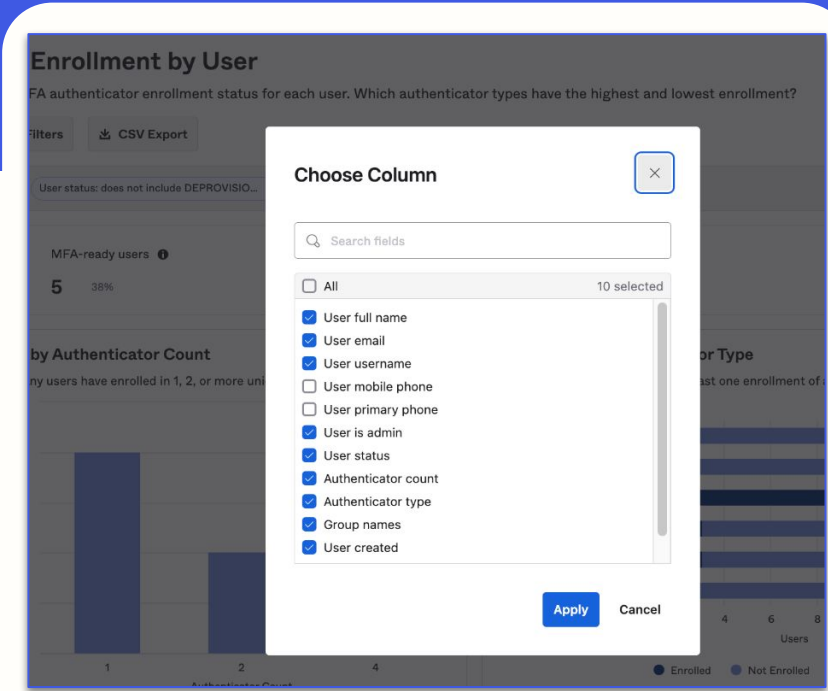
Enrollment by User

FA authenticator enrollment status for each user. Which authenticator types have the highest and lowest enrollment?

Filters

CSV Export

User status: does not include DEPROVISIO...

MFA-ready users

5 38%

by Authenticator Count

ny users have enrolled in 1, 2, or more uni

or Type

ast one enrollment of a

1 2 4

Authenticator Count

4 6 8

Users

Enrolled Not Enrolled

Choose Column

Search fields

All 10 selected

User full name

User email

User username

User mobile phone

User primary phone

User is admin

User status

Authenticator count

Authenticator type

Group names

User created

Apply

Cancel